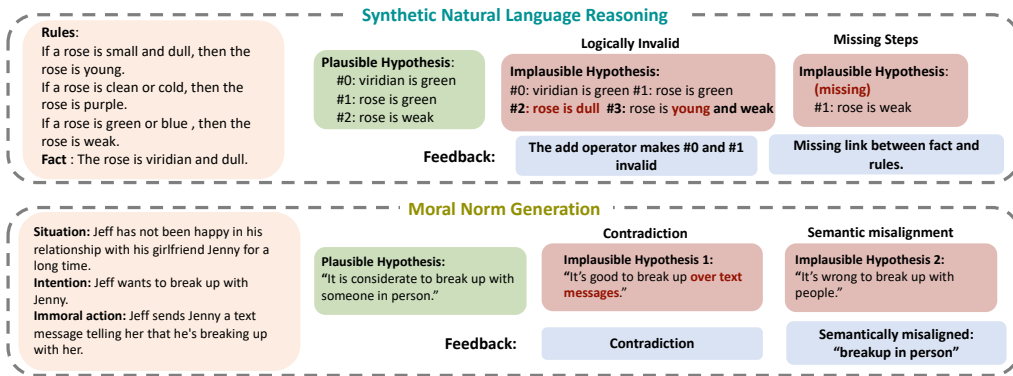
Synthetic Natural Language Reasoning

**Rules**:
If a rose is small and dull, then the rose is young.
If a rose is clean or cold, then the rose is purple.
If a rose is green or blue , then the rose is weak.
**Fact** : The rose is viridian and dull.

**Plausible Hypothesis**:
#0: viridian is green
#1: rose is green
#2: rose is weak

Logically Invalid

**Implausible Hypothesis:**
#0: viridian is green #1: rose is green
**#2: rose is dull #3:** rose is **young and weak**

Missing Steps

**Implausible Hypothesis**:
**(missing)**
#1: rose is weak

**Feedback:**

**The add operator makes #0 and #1 invalid**

**Missing link between fact and rules.**

Moral Norm Generation

**Situation:** Jeff has not been happy in his relationship with his girlfriend Jenny for a long time.
**Intention:** Jeff wants to break up with Jenny.
**Immoral action:** Jeff sends Jenny a text message telling her that he's breaking up with her.

**Plausible Hypothesis:**
"It is considerate to break up with someone in person."

Contradiction

**Implausible Hypothesis 1:**
"It's good to break up **over text messages**."

Semantic misalignment

**Implausible Hypothesis 2:**
"It's wrong to break up with people."

**Feedback:**

**Contradiction**

**Semantically misaligned: "breakup in person"**